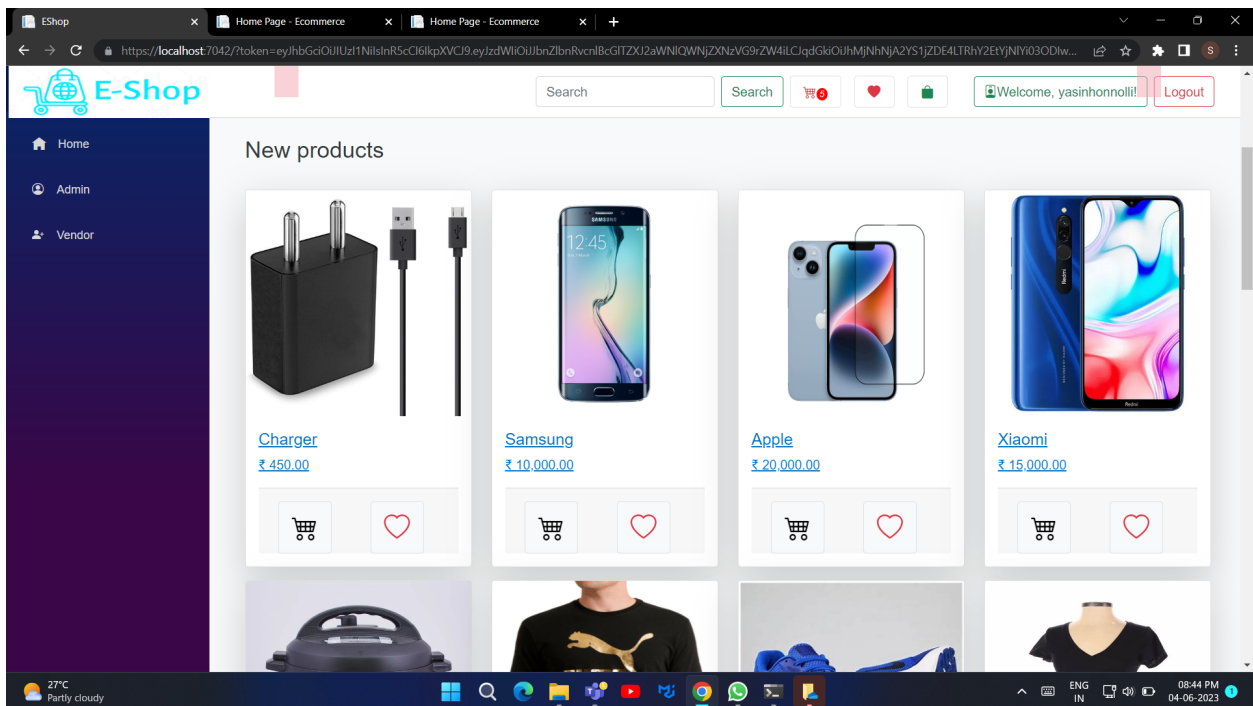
EShop
Home Page - Ecommerce
Home Page - Ecommerce
https://localhost:7042/?token=eyJhbGciOiJIUzI1NiIsInR5cCI6IkpXVCJ9.eyJzdWIiOiJJbnZlbnRvcnlBcGlTZXJ2aWNlQWNjZXNzVG9rZW4iLCJqdGkiOiJhMjNhNjA2YS1jZDE4LTRhY2EtYjNlYi03ODlw...
S

E-Shop
Search
Search
5
Welcome, yasinhonnolli!
Logout

Home
Admin
Vendor

New products

Charger
₹ 450.00

Samsung
₹ 10,000.00

Apple
₹ 20,000.00

Xiaomi
₹ 15,000.00

27°C
Partly cloudy
ENG
IN
08:44 PM
04-06-2023